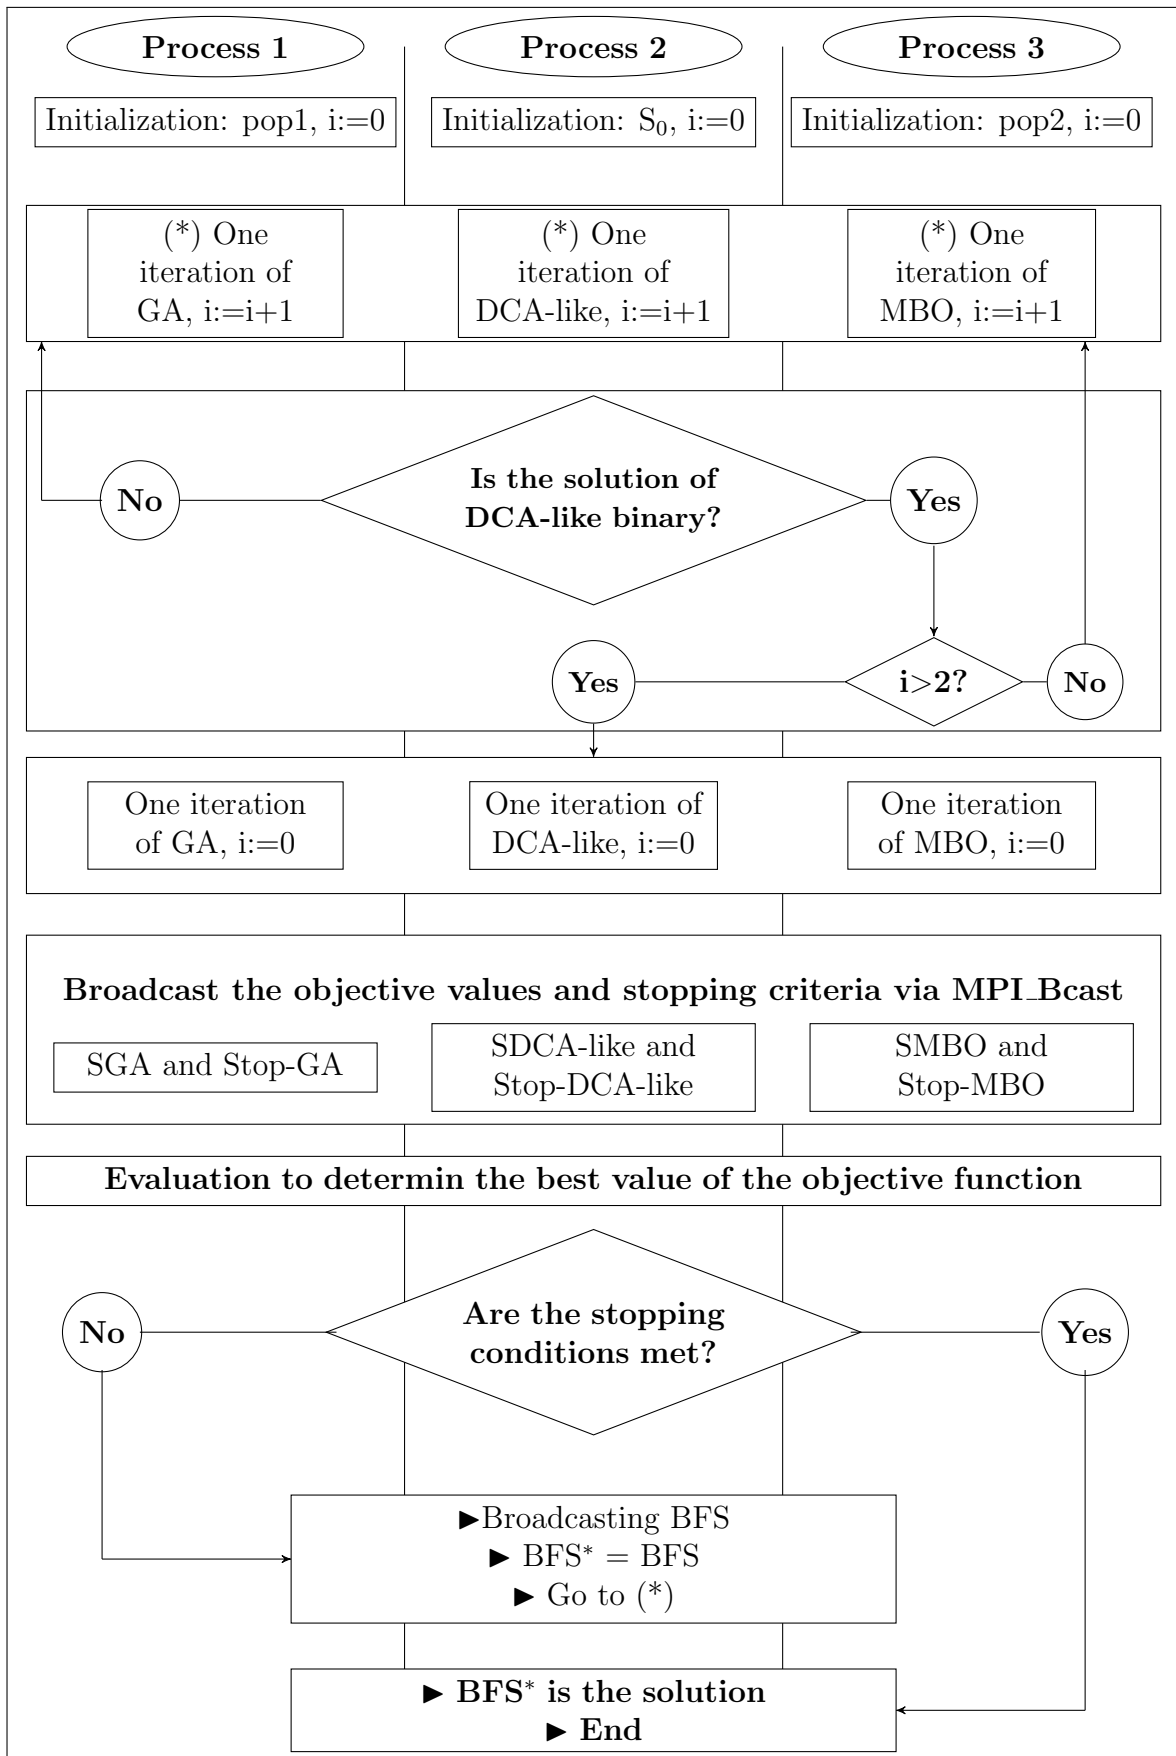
**Process 1**

**Process 2**

**Process 3**

Initialization: pop1, i:=0

Initialization: $S_0$, i:=0

Initialization: pop2, i:=0

(*) One iteration of GA, i:=i+1

(*) One iteration of DCA-like, i:=i+1

(*) One iteration of MBO, i:=i+1

**No**

**Is the solution of DCA-like binary?**

**Yes**

**Yes**

**i>2?**

**No**

One iteration of GA, i:=0

One iteration of DCA-like, i:=0

One iteration of MBO, i:=0

**Broadcast the objective values and stopping criteria via MPI_Bcast**

SGA and Stop-GA

SDCA-like and Stop-DCA-like

SMBO and Stop-MBO

**Evaluation to determin the best value of the objective function**

**No**

**Are the stopping conditions met?**

**Yes**

►Broadcasting BFS
► $BFS^* = BFS$
► Go to (*)

► **$BFS^*$ is the solution**
► **End**